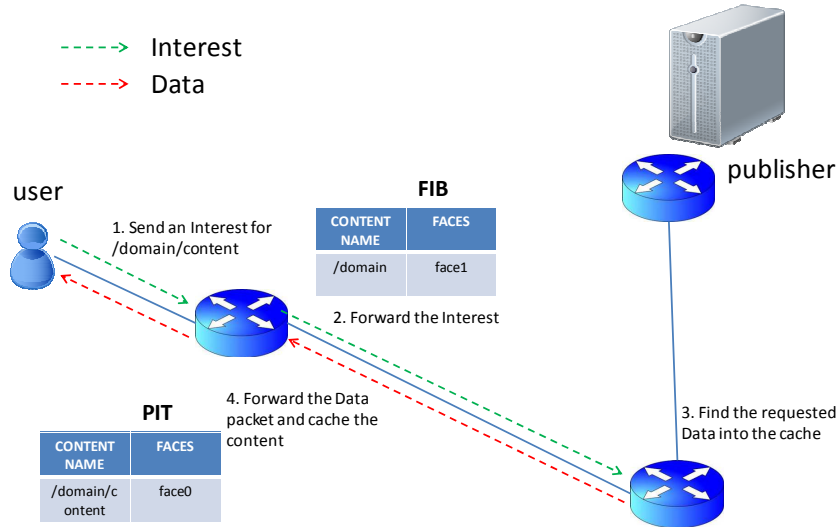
Interest
Data

publisher

user

1. Send an Interest for /domain/content

FIB

| CONTENT NAME | FACES |
|---|---|
| /domain | face1 |

2. Forward the Interest

PIT

| CONTENT NAME | FACES |
|---|---|
| /domain/content | face0 |

4. Forward the Data packet and cache the content

3. Find the requested Data into the cache